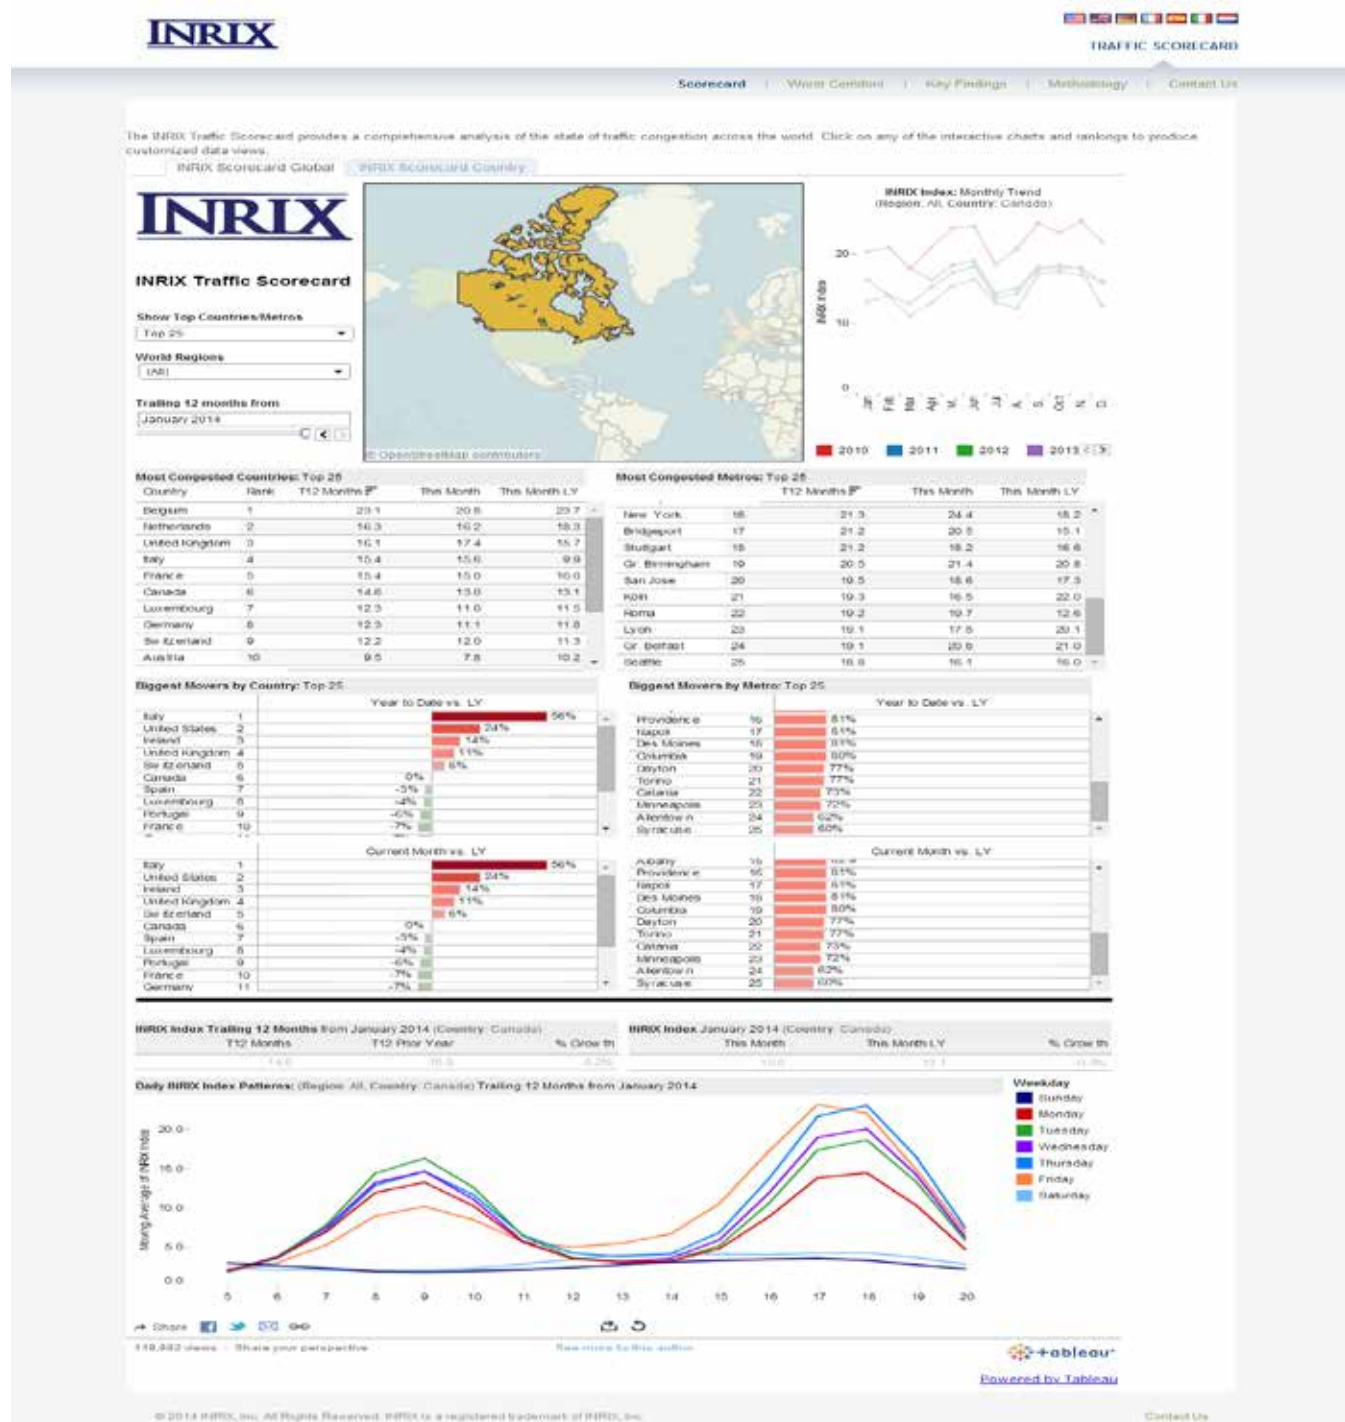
INRIX

TRAFFIC SCORECARD

Scorecard | Worst Corridors | Key Findings | Methodology | Contact Us

The INRIX Traffic Scorecard provides a comprehensive analysis of the state of traffic congestion across the world. Click on any of the interactive charts and rankings to produce customized data views.

INRIX Scorecard Global | INRIX Scorecard Country

INRIX

INRIX Traffic Scorecard

Show Top Countries/Metros
Top 25

World Regions
(All)

Trailing 12 months from
January 2014

© OpenStreetMap contributors

INRIX Index: Monthly Trend
(Region: All, Country: Canada)

20
10
0

INRIX Index

2010 2011 2012 2013

Most Congested Countries: Top 25

| Country | Rank | T12 Months | This Month | This Month LY |
|---|---|---|---|---|
| Belgium | 1 | 23.1 | 20.8 | 23.7 |
| Netherlands | 2 | 16.3 | 16.2 | 18.3 |
| United Kingdom | 3 | 16.1 | 17.4 | 15.7 |
| Italy | 4 | 15.4 | 15.6 | 9.9 |
| France | 5 | 15.4 | 15.0 | 16.0 |
| Canada | 6 | 14.6 | 13.8 | 13.1 |
| Luxembourg | 7 | 12.3 | 11.0 | 11.5 |
| Germany | 8 | 12.3 | 11.1 | 11.8 |
| Switzerland | 9 | 12.2 | 12.0 | 11.3 |
| Austria | 10 | 9.5 | 7.8 | 10.2 |

Most Congested Metros: Top 25

| | | T12 Months | This Month | This Month LY |
|---|---|---|---|---|
| New York | 16 | 21.3 | 24.4 | 18.2 |
| Bridgeport | 17 | 21.2 | 20.5 | 15.1 |
| Stuttgart | 18 | 21.2 | 18.2 | 16.6 |
| Gr. Birmingham | 19 | 20.5 | 21.4 | 20.8 |
| San Jose | 20 | 19.5 | 18.6 | 17.3 |
| Koln | 21 | 19.3 | 16.5 | 22.0 |
| Roma | 22 | 19.2 | 19.7 | 12.6 |
| Lyon | 23 | 19.1 | 17.5 | 20.1 |
| Gr. Belfast | 24 | 19.1 | 20.8 | 21.0 |
| Seattle | 25 | 18.8 | 16.1 | 16.0 |

Biggest Movers by Country: Top 25

Year to Date vs. LY

Italy 1 56%
United States 2 24%
Ireland 3 14%
United Kingdom 4 11%
Switzerland 5 6%
Canada 6 0%
Spain 7 -3%
Luxembourg 8 -4%
Portugal 9 -6%
France 10 -7%

Current Month vs. LY

Italy 1 56%
United States 2 24%
Ireland 3 14%
United Kingdom 4 11%
Switzerland 5 6%
Canada 6 0%
Spain 7 -3%
Luxembourg 8 -4%
Portugal 9 -6%
France 10 -7%
Germany 11 -7%

Biggest Movers by Metro: Top 25

Year to Date vs. LY

Providence 16 81%
Napoli 17 81%
Des Moines 18 81%
Columbia 19 80%
Dayton 20 77%
Torino 21 77%
Catania 22 73%
Minneapolis 23 72%
Allentown 24 62%
Syracuse 25 60%

Current Month vs. LY

Albany
Providence 16 81%
Napoli 17 81%
Des Moines 18 81%
Columbia 19 80%
Dayton 20 77%
Torino 21 77%
Catania 22 73%
Minneapolis 23 72%
Allentown 24 62%
Syracuse 25 60%

INRIX Index Trailing 12 Months from January 2014 (Country: Canada)
T12 Months | T12 Prior Year | % Growth
14.6 | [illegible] | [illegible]

INRIX Index January 2014 (Country: Canada)
This Month | This Month LY | % Growth
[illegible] | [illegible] | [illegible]

Daily INRIX Index Patterns: (Region: All, Country: Canada) Trailing 12 Months from January 2014

Moving Average of INRIX Index

20.0
15.0
10.0
5.0
0.0

5 6 7 8 9 10 11 12 13 14 15 16 17 18 19 20

Weekday
Sunday
Monday
Tuesday
Wednesday
Thursday
Friday
Saturday

Share

119,983 views · Share your perspective

See more by this author

+ableau

Powered by Tableau

© 2014 INRIX, Inc. All Rights Reserved. INRIX is a registered trademark of INRIX, Inc.

Contact Us